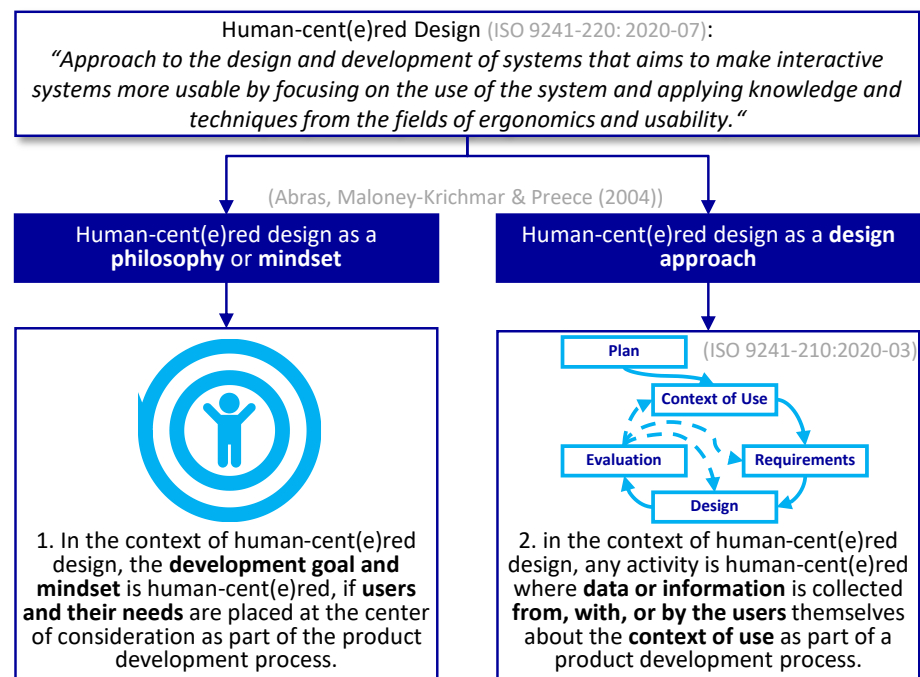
Human-cent(e)red Design (ISO 9241-220: 2020-07):
*"Approach to the design and development of systems that aims to make interactive systems more usable by focusing on the use of the system and applying knowledge and techniques from the fields of ergonomics and usability."*

(Abras, Maloney-Krichmar & Preece (2004))

Human-cent(e)red design as a **philosophy** or **mindset**

Human-cent(e)red design as a **design approach**

1. In the context of human-cent(e)red design, the **development goal and mindset** is human-cent(e)red, if **users and their needs** are placed at the center of consideration as part of the product development process.

Plan

(ISO 9241-210:2020-03)

Context of Use

Evaluation

Requirements

Design

2. in the context of human-cent(e)red design, any activity is human-cent(e)red where **data or information** is collected **from, with, or by the users** themselves about the **context of use** as part of a product development process.